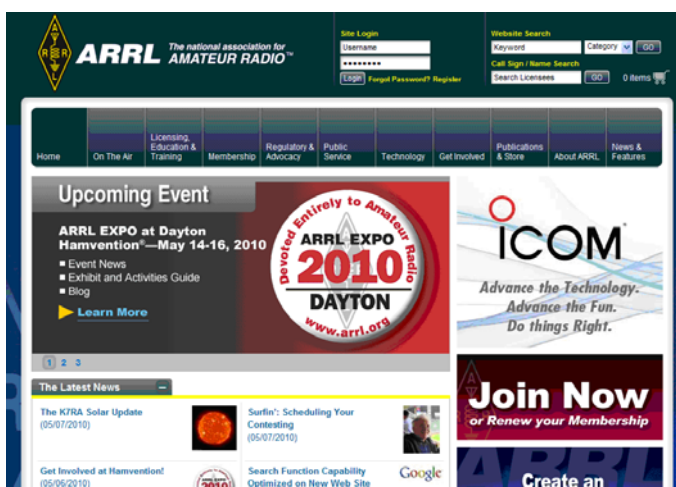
A R R L

ARRL The national association for AMATEUR RADIO™

Site Login
Username
••••••••••
Login Forgot Password? Register

Website Search
Keyword
Category
GO
Call Sign / Name Search
Search Licensees
GO
0 items

Home
On The Air
Licensing, Education & Training
Membership
Regulatory & Advocacy
Public Service
Technology
Get Involved
Publications & Store
About ARRL
News & Features

Upcoming Event

ARRL EXPO at Dayton Hamvention®—May 14-16, 2010
■ Event News
■ Exhibit and Activities Guide
■ Blog
Learn More

Devoted Entirely to Amateur Radio
ARRL EXPO
2010
DAYTON
www.arrl.org

1 2 3

ICOM
Advance the Technology.
Advance the Fun.
Do things Right.

Join Now
or Renew your Membership

The Latest News

The K7RA Solar Update
(05/07/2010)

Surfin': Scheduling Your Contesting
(05/07/2010)

Get Involved at Hamvention!
(05/06/2010)

Search Function Capability Optimized on New Web Site

Google

Create an